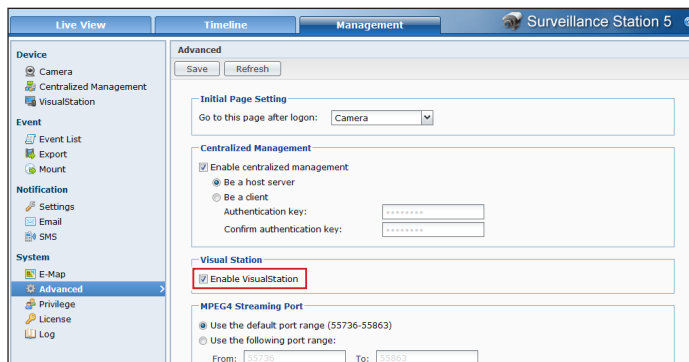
Live View
Timeline
Management
Surveillance Station 5

Device
Camera
Centralized Management
VisualStation

Event
Event List
Export
Mount

Notification
Settings
Email
SMS

System
E-Map
Advanced
Privilege
License
Log

Advanced
Save
Refresh

Initial Page Setting
Go to this page after logon: Camera

Centralized Management
Enable centralized management
Be a host server
Be a client
Authentication key:
Confirm authentication key:

Visual Station
Enable VisualStation

MPEG4 Streaming Port
Use the default port range (55736-55863)
Use the following port range:
From: 55736 To: 55863